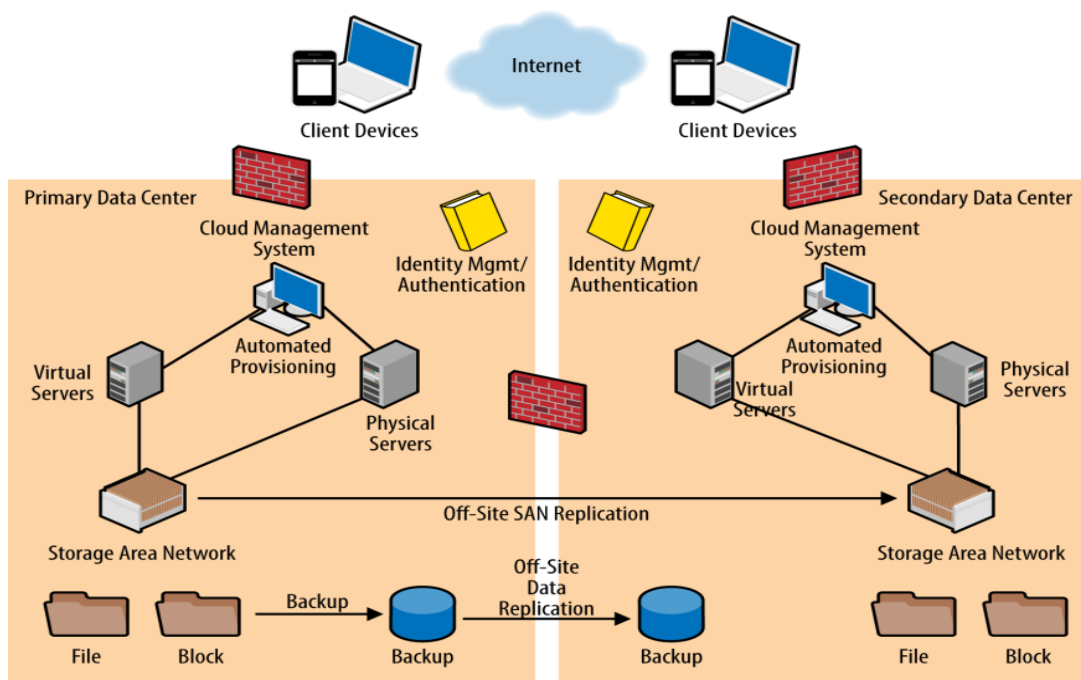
Client Devices

Internet

Client Devices

Primary Data Center

Cloud Management System

Identity Mgmt/ Authentication

Automated Provisioning

Virtual Servers

Physical Servers

Storage Area Network

File

Block

Backup

Backup

Off-Site Data Replication

Off-Site SAN Replication

Secondary Data Center

Cloud Management System

Identity Mgmt/ Authentication

Automated Provisioning

Virtual Servers

Physical Servers

Storage Area Network

Backup

File

Block